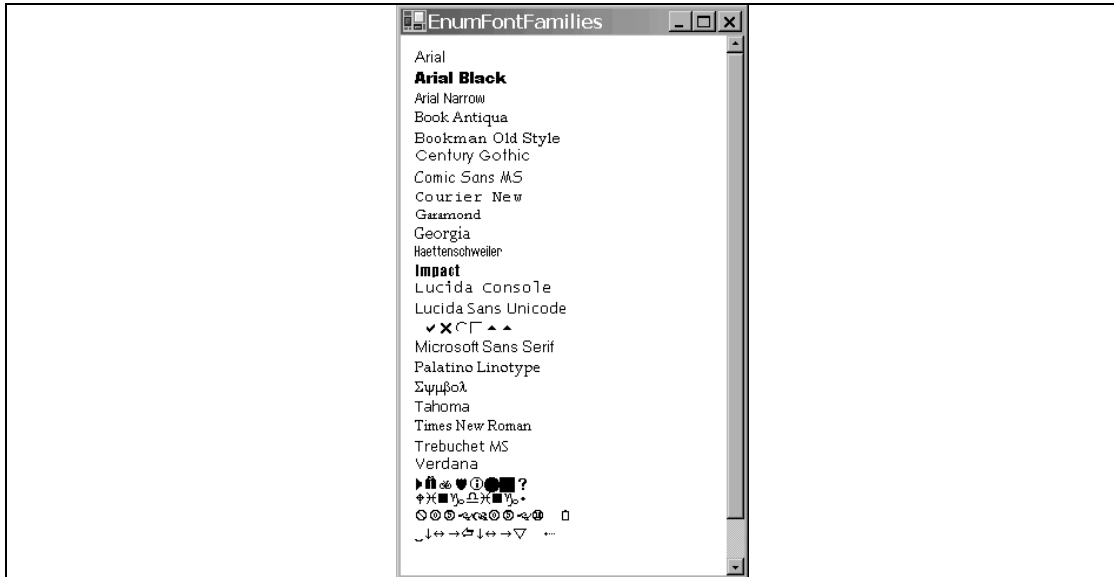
EnumFontFamilies

Arial
Arial Black
Arial Narrow
Book Antiqua
Bookman Old Style
Century Gothic
Comic Sans MS
Courier New
Garamond
Georgia
Haettenschweiler
Impact
Lucida Console
Lucida Sans Unicode
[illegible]
Microsoft Sans Serif
Palatino Linotype
Σψμβολ
Tahoma
Times New Roman
Trebuchet MS
Verdana
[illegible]
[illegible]
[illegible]
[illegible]